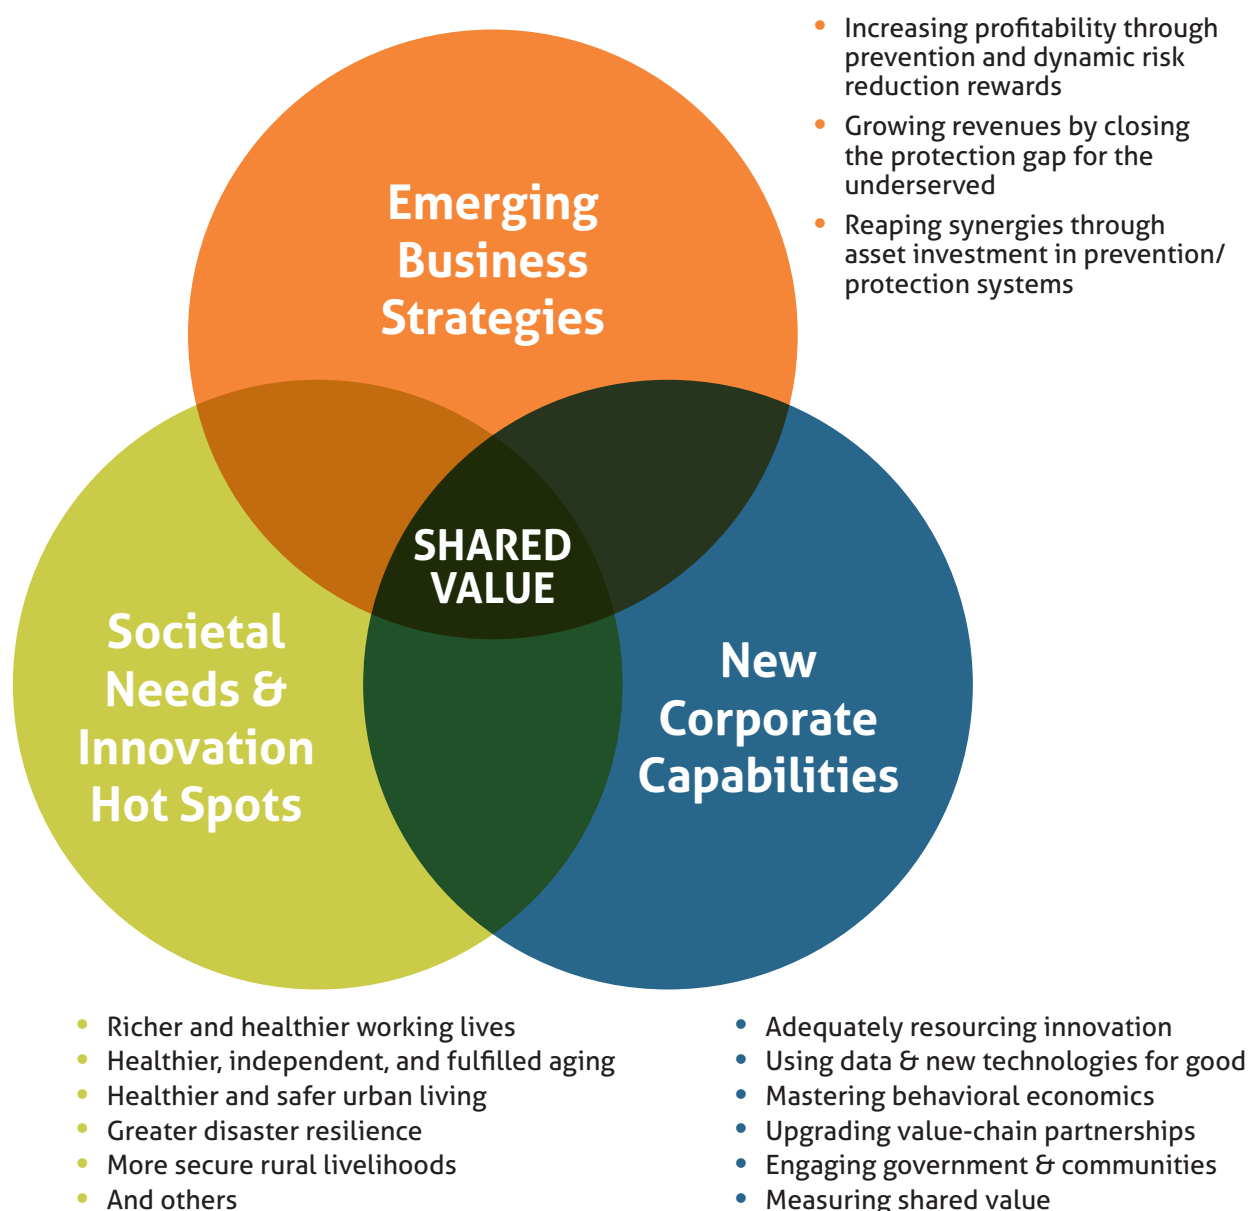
- Increasing profitability through prevention and dynamic risk reduction rewards
- Growing revenues by closing the protection gap for the underserved
- Reaping synergies through asset investment in prevention/ protection systems

Emerging Business Strategies

SHARED VALUE

Societal Needs & Innovation Hot Spots

New Corporate Capabilities

- Richer and healthier working lives
- Healthier, independent, and fulfilled aging
- Healthier and safer urban living
- Greater disaster resilience
- More secure rural livelihoods
- And others

- Adequately resourcing innovation
- Using data & new technologies for good
- Mastering behavioral economics
- Upgrading value-chain partnerships
- Engaging government & communities
- Measuring shared value